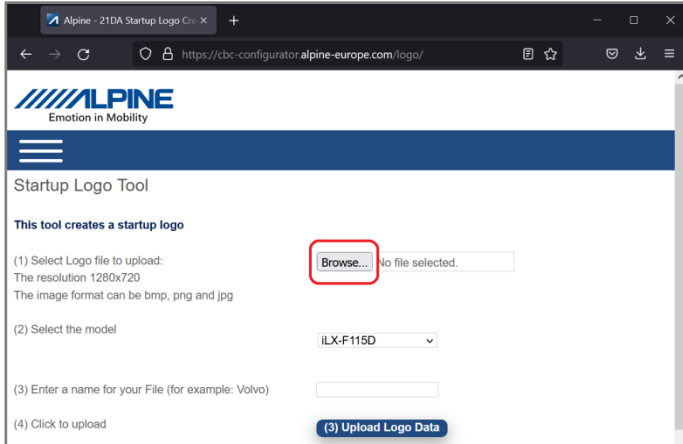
Alpine - 21DA Startup Logo Cre

https://cbc-configurator.alpine-europe.com/logo/

ALPINE
Emotion in Mobility

Startup Logo Tool

This tool creates a startup logo

(1) Select Logo file to upload:
The resolution 1280x720
The image format can be bmp, png and jpg

Browse... No file selected.

(2) Select the model

iLX-F115D

(3) Enter a name for your File (for example: Volvo)

(4) Click to upload

(3) Upload Logo Data